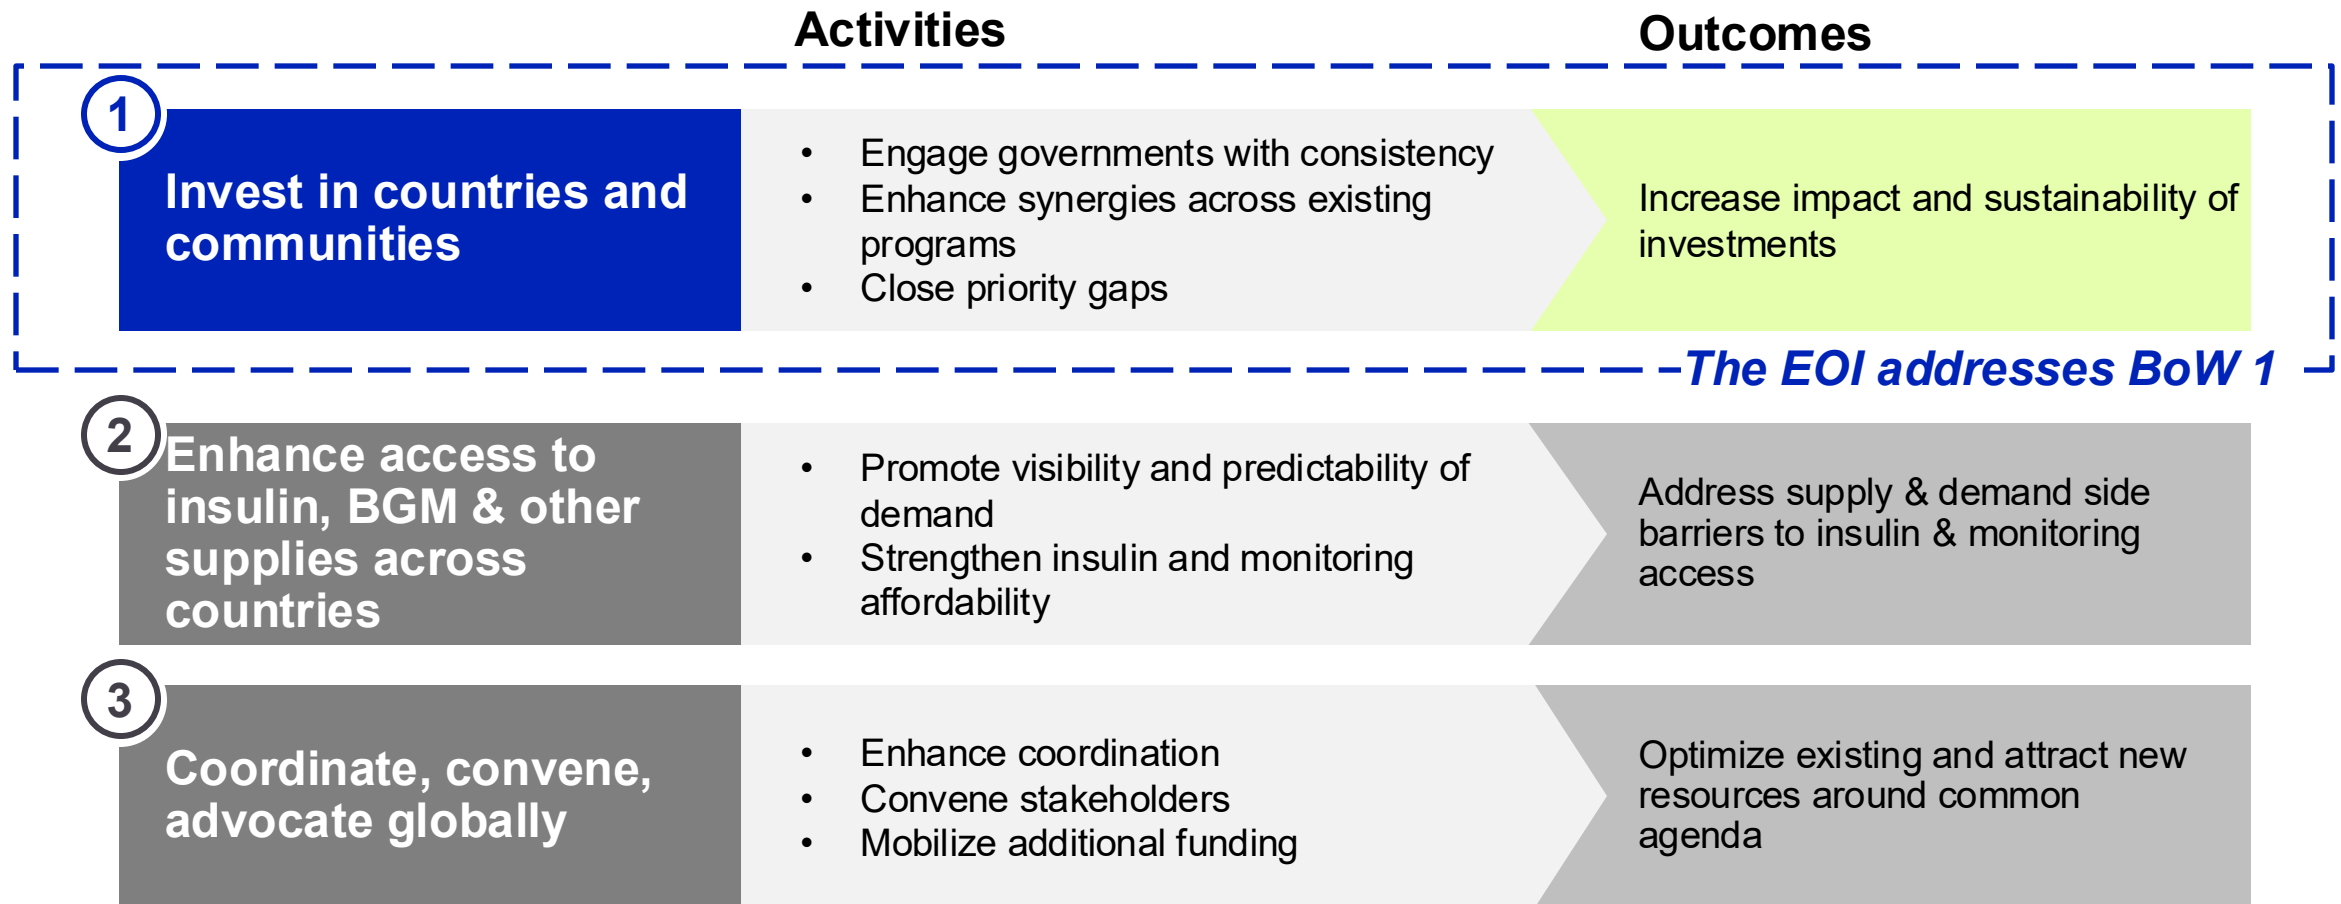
Activities

Outcomes

1

Invest in countries and communities

- Engage governments with consistency
- Enhance synergies across existing programs
- Close priority gaps

Increase impact and sustainability of investments

The EOI addresses BoW 1

2

Enhance access to insulin, BGM & other supplies across countries

- Promote visibility and predictability of demand
- Strengthen insulin and monitoring affordability

Address supply & demand side barriers to insulin & monitoring access

3

Coordinate, convene, advocate globally

- Enhance coordination
- Convene stakeholders
- Mobilize additional funding

Optimize existing and attract new resources around common agenda